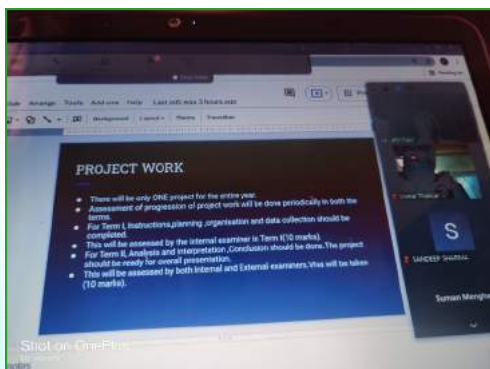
ide Arrange Tools Add-ons Help Last edit was 3 hours ago

Background Layout Theme Transition

PROJECT WORK

There will be only ONE project for the entire year.

Assessment of progression of project work will be done periodically in both the terms.

For Term I, Instructions,planning ,organisation and data collection should be completed.

This will be assessed by the internal examiner in Term I(10 marks).

For Term II, Analysis and interpretation ,Conclusion should be done.The project should be ready for overall presentation.

This will be assessed by both Internal and External examiners.Viva will be taken (10 marks).

S

SANDEEP SHARMA

Suman Mangla

Shot on OnePlus